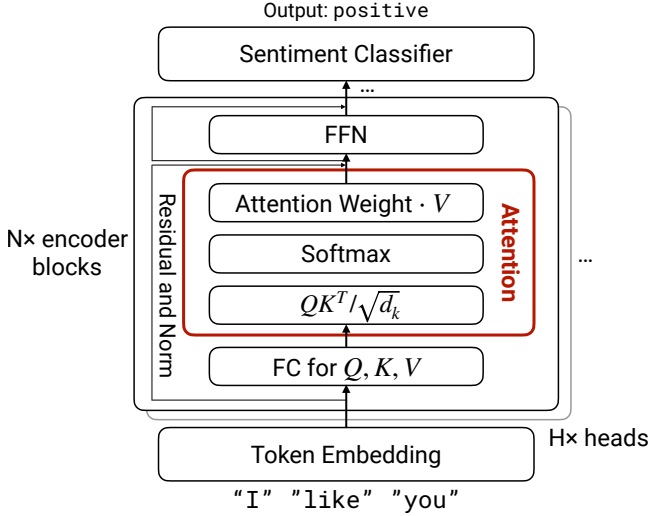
Output: positive

Sentiment Classifier

...

FFN

Residual and Norm

Attention Weight $\cdot V$

Softmax

$QK^T/\sqrt{d_k}$

Attention

FC for $Q, K, V$

N× encoder blocks

...

H× heads

Token Embedding

"I" "like" "you"